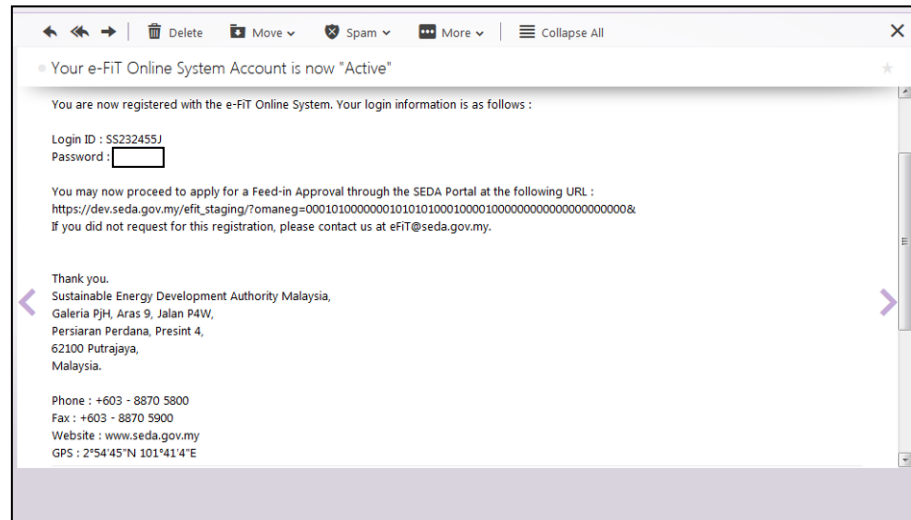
Delete Move Spam More Collapse All

Your e-FiT Online System Account is now "Active"

You are now registered with the e-FiT Online System. Your login information is as follows :

Login ID : SS232455J
Password :

You may now proceed to apply for a Feed-in Approval through the SEDA Portal at the following URL :
https://dev.seda.gov.my/efit_staging/?omaneg=000101000000101010100010000100000000000000000000&
If you did not request for this registration, please contact us at eFiT@seda.gov.my.

Thank you.
Sustainable Energy Development Authority Malaysia,
Galeria PjH, Aras 9, Jalan P4W,
Persiaran Perdana, Presint 4,
62100 Putrajaya,
Malaysia.

Phone : +603 - 8870 5800
Fax : +603 - 8870 5900
Website : www.seda.gov.my
GPS : 2°54'45"N 101°41'4"E